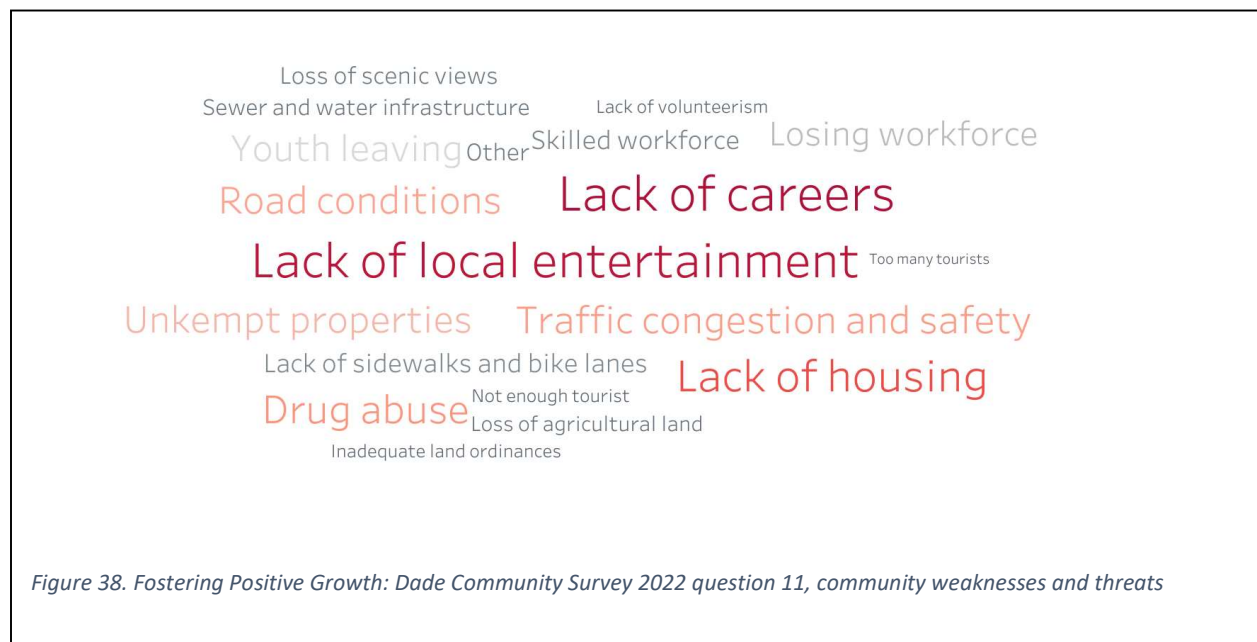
Loss of scenic views
Sewer and water infrastructure Lack of volunteerism
Youth leaving Other Skilled workforce Losing workforce
Road conditions Lack of careers
Lack of local entertainment Too many tourists
Unkempt properties Traffic congestion and safety
Lack of sidewalks and bike lanes Lack of housing
Drug abuse Not enough tourist
Loss of agricultural land
Inadequate land ordinances

Figure 38. Fostering Positive Growth: Dade Community Survey 2022 question 11, community weaknesses and threats